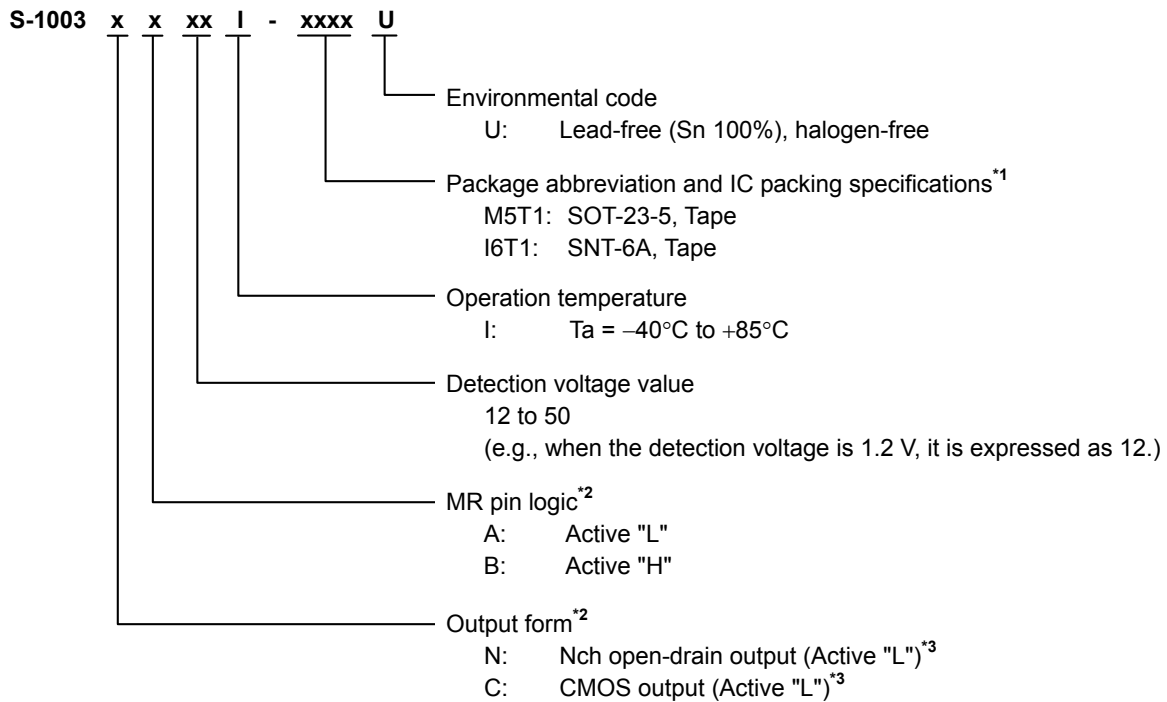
S-1003 x x xx I - xxxx U

Environmental code
U: Lead-free (Sn 100%), halogen-free

Package abbreviation and IC packing specifications$^{*1}$
M5T1: SOT-23-5, Tape
I6T1: SNT-6A, Tape

Operation temperature
I: Ta = −40°C to +85°C

Detection voltage value
12 to 50
(e.g., when the detection voltage is 1.2 V, it is expressed as 12.)

MR pin logic$^{*2}$
A: Active "L"
B: Active "H"

Output form$^{*2}$
N: Nch open-drain output (Active "L")$^{*3}$
C: CMOS output (Active "L")$^{*3}$